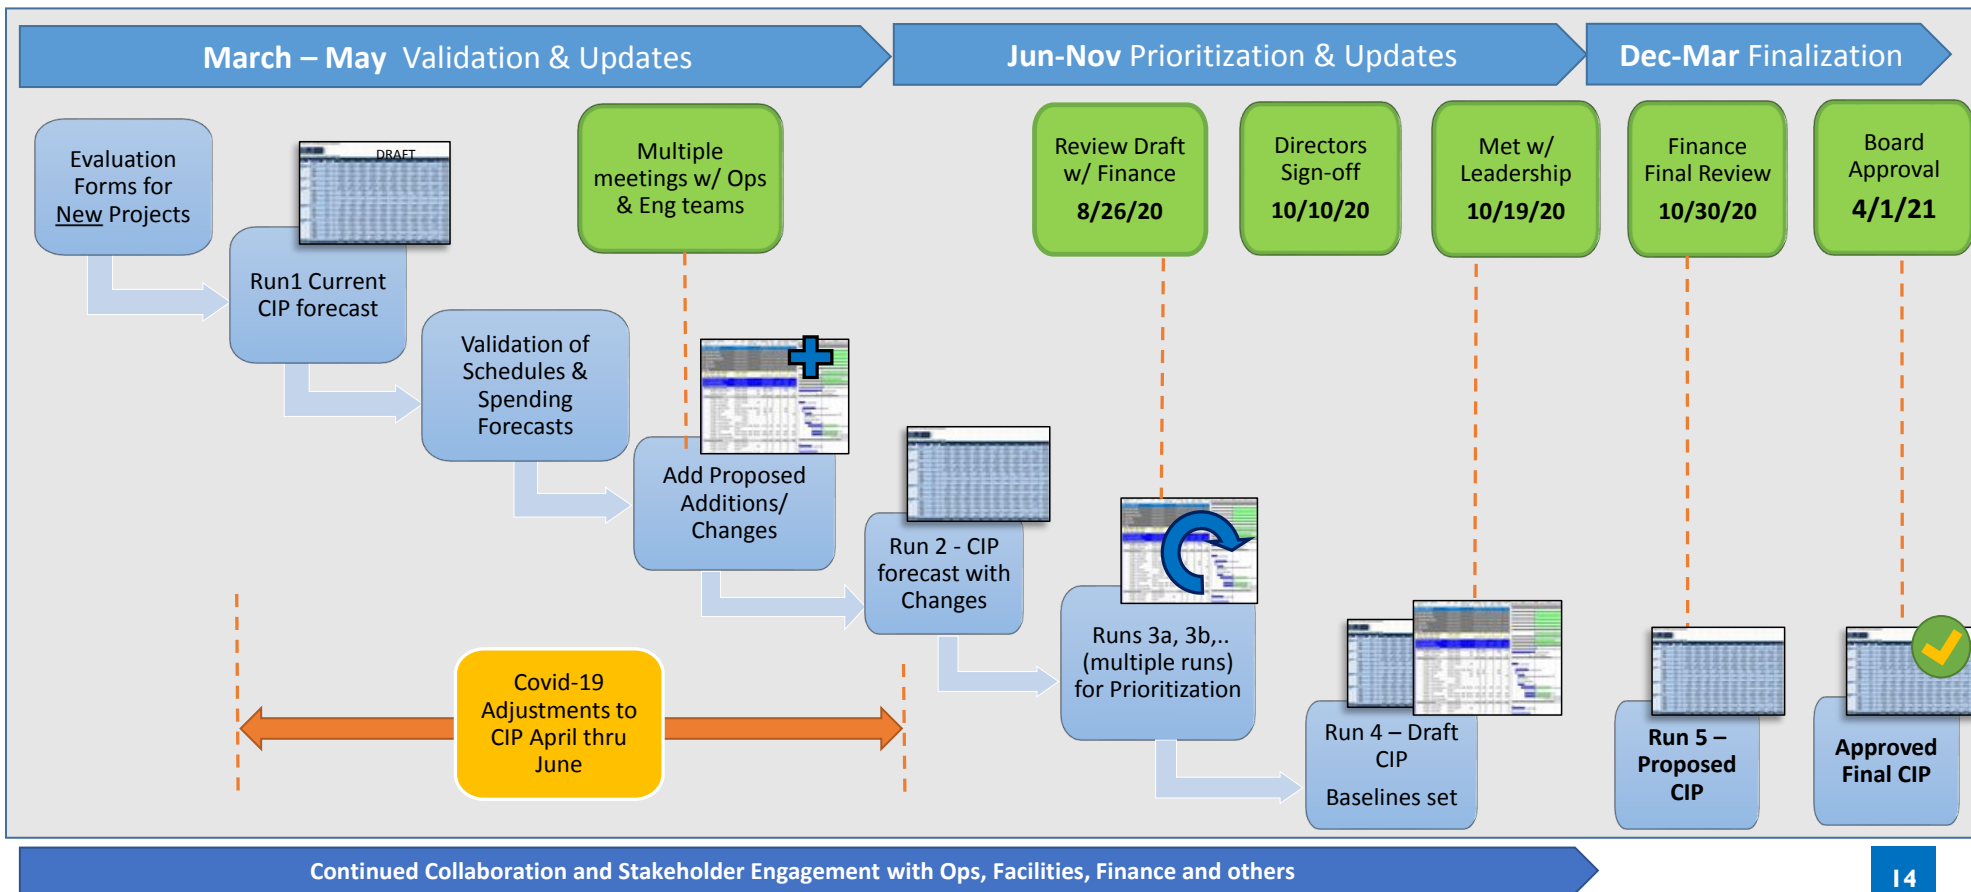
March – May Validation & Updates

Jun-Nov Prioritization & Updates

Dec-Mar Finalization

Evaluation Forms for New Projects

DRAFT

Run1 Current CIP forecast

Multiple meetings w/ Ops & Eng teams

Validation of Schedules & Spending Forecasts

Add Proposed Additions/ Changes

Run 2 - CIP forecast with Changes

Review Draft w/ Finance
8/26/20

Directors Sign-off
10/10/20

Met w/ Leadership
10/19/20

Finance Final Review
10/30/20

Board Approval
4/1/21

Runs 3a, 3b,.. (multiple runs) for Prioritization

Run 4 – Draft CIP
Baselines set

Run 5 – Proposed CIP

Approved Final CIP

Covid-19 Adjustments to CIP April thru June

Continued Collaboration and Stakeholder Engagement with Ops, Facilities, Finance and others

14